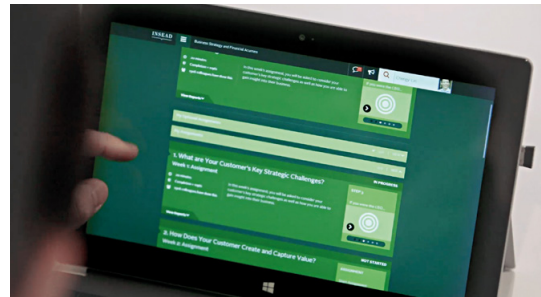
INSEAD

Business Strategy and Financial Acumen

1. What are Your Customer's Key Strategic Challenges?

Week 1 Assignment

2. How Does Your Customer Create and Capture Value?

Week 2 Assignment

NOT STARTED